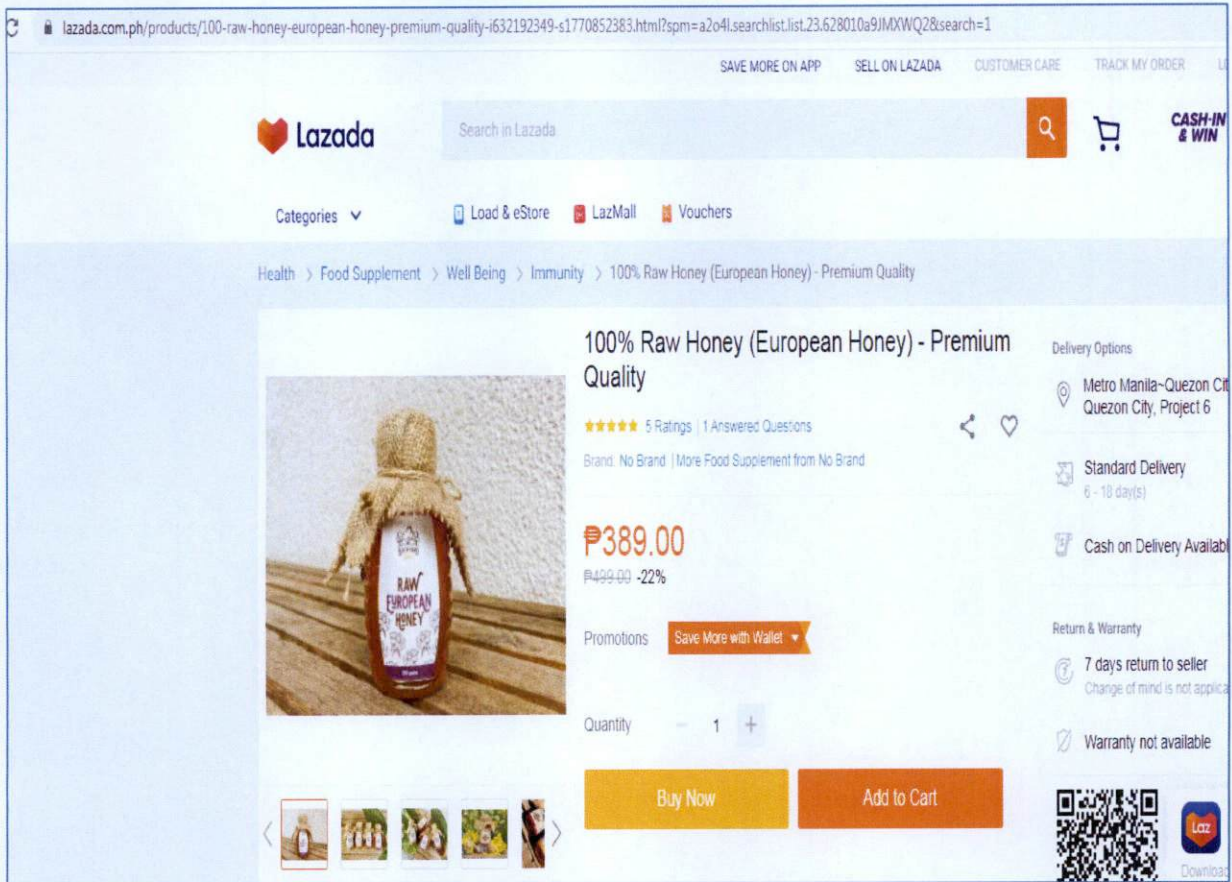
lazada.com.ph/products/100-raw-honey-european-honey-premium-quality-i632192349-s1770852383.html?spm=a2o4l.searchlist.list.23.628010a9JMXWQ2&search=1

SAVE MORE ON APP SELL ON LAZADA CUSTOMER CARE TRACK MY ORDER

Lazada

Search in Lazada

CASH-IN & WIN

Categories

Load & eStore LazMall Vouchers

Health > Food Supplement > Well Being > Immunity > 100% Raw Honey (European Honey) - Premium Quality

100% Raw Honey (European Honey) - Premium Quality

5 Ratings | 1 Answered Questions

Brand: No Brand | More Food Supplement from No Brand

₱389.00

₱499.00 -22%

Promotions Save More with Wallet

Quantity − 1 +

Buy Now Add to Cart

RAW EUROPEAN HONEY

Delivery Options

Metro Manila~Quezon Cit Quezon City, Project 6

Standard Delivery 6 - 18 day(s)

Cash on Delivery Availab

Return & Warranty

7 days return to seller Change of mind is not applica

Warranty not available

Laz

Download